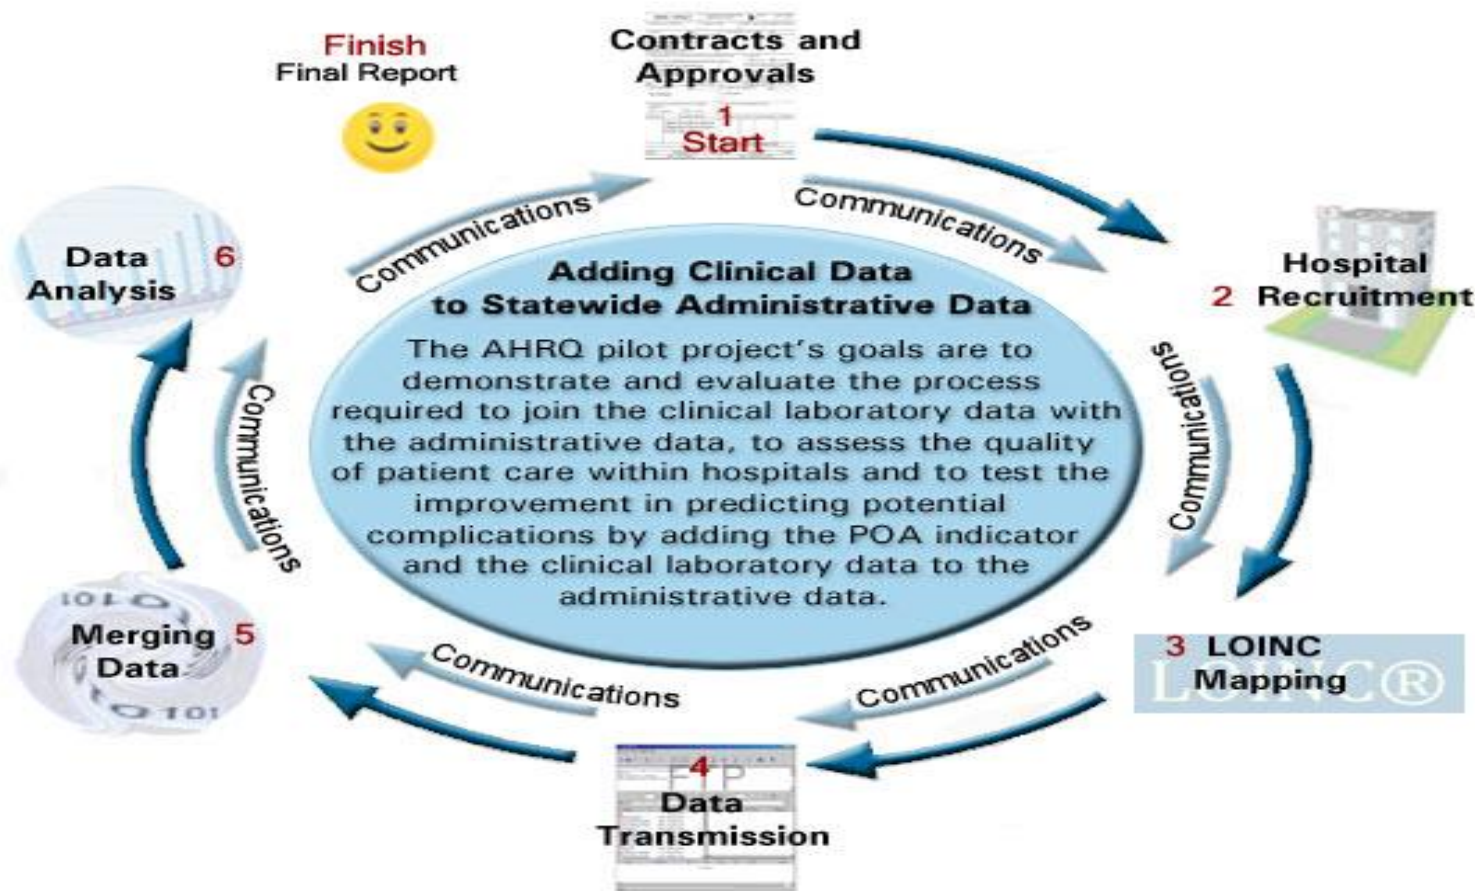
Finish
Final Report

Contracts and Approvals
1
Start

Communications

Hospital
2 Recruitment

Communications

3 LOINC Mapping
LOINC®

Communications

4
Data Transmission

Communications

Merging 5
Data

1010
0101

Communications

Data 6
Analysis

Communications

Adding Clinical Data to Statewide Administrative Data

The AHRQ pilot project's goals are to demonstrate and evaluate the process required to join the clinical laboratory data with the administrative data, to assess the quality of patient care within hospitals and to test the improvement in predicting potential complications by adding the POA indicator and the clinical laboratory data to the administrative data.